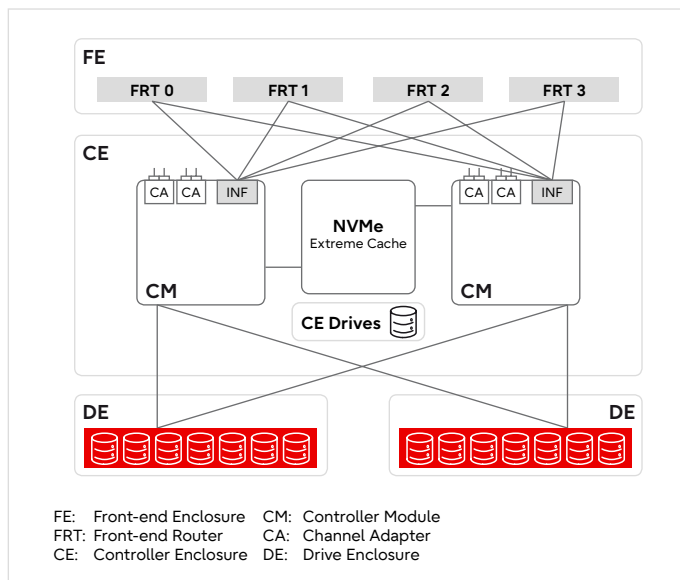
FE

FRT 0

FRT 1

FRT 2

FRT 3

CE

CA CA INF

NVMe
Extreme Cache

CA CA INF

CM

CM

CE Drives

DE

DE

| | | | |
|---|---|---|---|
| FE: | Front-end Enclosure | CM: | Controller Module |
| FRT: | Front-end Router | CA: | Channel Adapter |
| CE: | Controller Enclosure | DE: | Drive Enclosure |